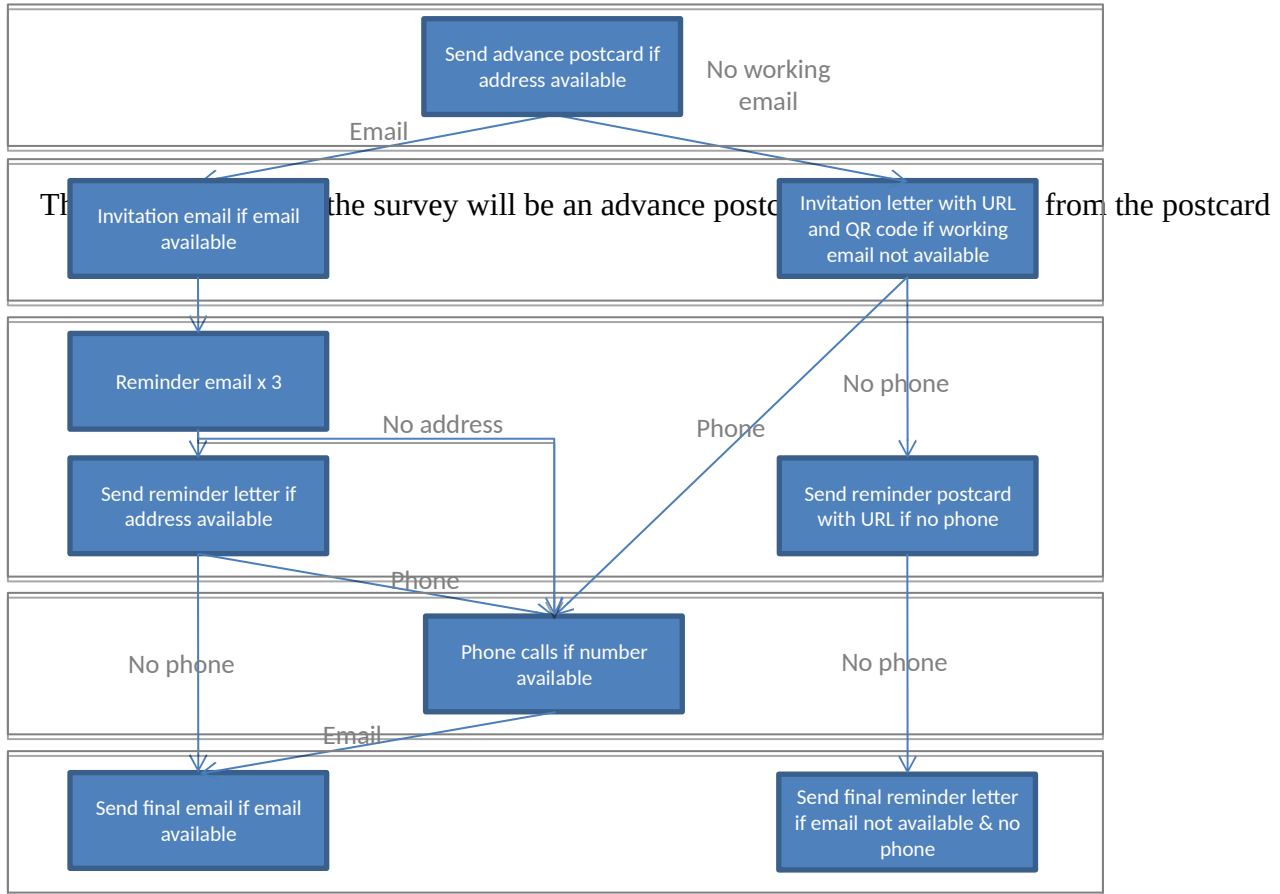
Send advance postcard if address available

No working email

Email

Th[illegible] the survey will be an advance postc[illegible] from the postcard

Invitation email if email available

Invitation letter with URL and QR code if working email not available

Reminder email x 3

No address

Phone

No phone

Send reminder letter if address available

Send reminder postcard with URL if no phone

Phone

No phone

Phone calls if number available

No phone

Email

Send final email if email available

Send final reminder letter if email not available & no phone